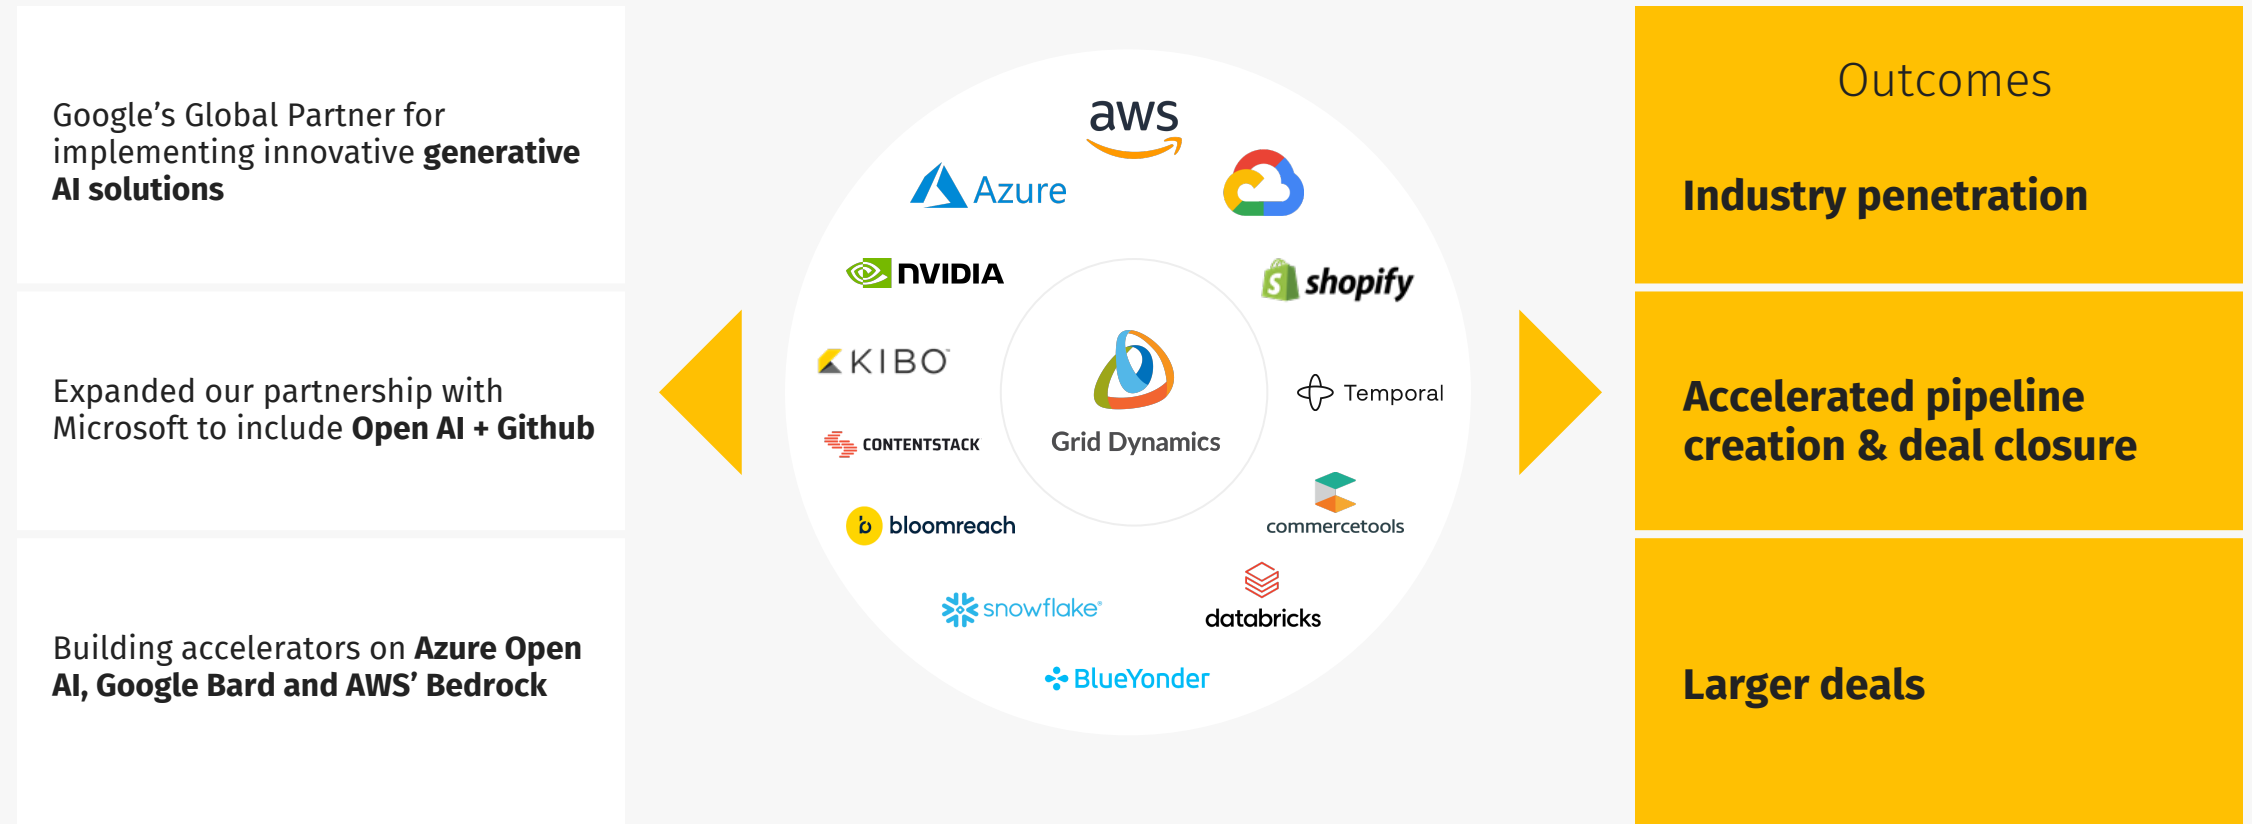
Google's Global Partner for implementing innovative **generative AI solutions**

Expanded our partnership with Microsoft to include **Open AI + Github**

Building accelerators on **Azure Open AI, Google Bard and AWS' Bedrock**

aws

Azure

NVIDIA

shopify

KIBO

Grid Dynamics

Temporal

CONTENTSTACK

bloomreach

commercetools

snowflake

databricks

BlueYonder

Outcomes

Industry penetration

Accelerated pipeline creation & deal closure

Larger deals